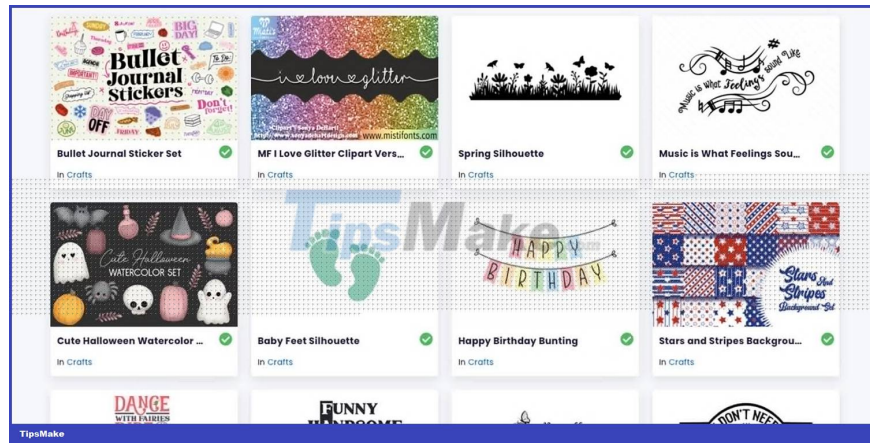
BIG DAY! Bullet Journal Stickers To Do Don't forget! DAY OFF IMPORTANT FRIDAY

i love glitter
www.mistifonts.com

Music is What Feelings Sound Like

Bullet Journal Sticker Set
In Crafts

MF I Love Glitter Clipart Vers...
In Crafts

Spring Silhouette
In Crafts

Music is What Feelings Sou...
In Crafts

TipsMake

Cute Halloween WATERCOLOR SET

HAPPY BIRTHDAY

Stars And Stripes Background Set

Cute Halloween Watercolor ...
In Crafts

Baby Feet Silhouette
In Crafts

Happy Birthday Bunting
In Crafts

Stars and Stripes Backgrou...
In Crafts

DANCE WITH FAIRIES

FUNNY HANDSOME

DON'T NEED

TipsMake